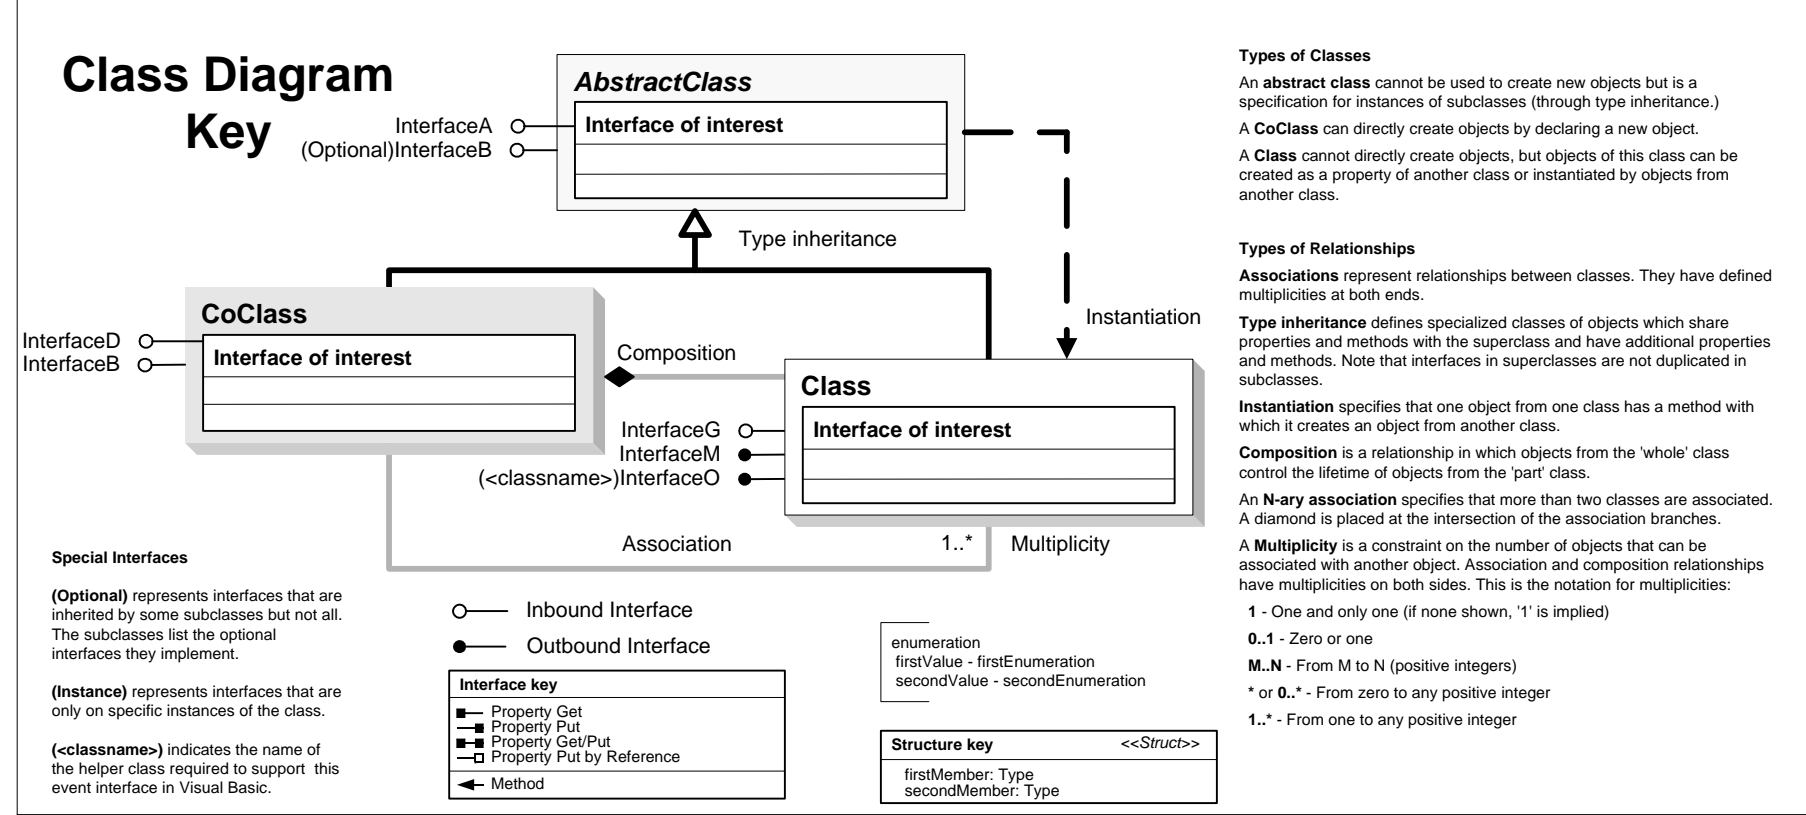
Class Diagram Key

AbstractClass

InterfaceA

(Optional)InterfaceB

Interface of interest

Type inheritance

Instantiation

CoClass

InterfaceD

InterfaceB

Interface of interest

Composition

Class

InterfaceG

InterfaceM

(<classname>)InterfaceO

Interface of interest

Association

1..*

Multiplicity

Special Interfaces

**(Optional)** represents interfaces that are inherited by some subclasses but not all. The subclasses list the optional interfaces they implement.

**(Instance)** represents interfaces that are only on specific instances of the class.

**(<classname>)** indicates the name of the helper class required to support this event interface in Visual Basic.

Inbound Interface

Outbound Interface

| Interface key |
|---|
| Property Get |
| Property Put |
| Property Get/Put |
| Property Put by Reference |
| Method |

enumeration
firstValue - firstEnumeration
secondValue - secondEnumeration

| Structure key | <<Struct>> |
|---|---|
| firstMember: Type | |
| secondMember: Type | |

Types of Classes

An **abstract class** cannot be used to create new objects but is a specification for instances of subclasses (through type inheritance.)

A **CoClass** can directly create objects by declaring a new object.

A **Class** cannot directly create objects, but objects of this class can be created as a property of another class or instantiated by objects from another class.

Types of Relationships

**Associations** represent relationships between classes. They have defined multiplicities at both ends.

**Type inheritance** defines specialized classes of objects which share properties and methods with the superclass and have additional properties and methods. Note that interfaces in superclasses are not duplicated in subclasses.

**Instantiation** specifies that one object from one class has a method with which it creates an object from another class.

**Composition** is a relationship in which objects from the 'whole' class control the lifetime of objects from the 'part' class.

An **N-ary association** specifies that more than two classes are associated. A diamond is placed at the intersection of the association branches.

A **Multiplicity** is a constraint on the number of objects that can be associated with another object. Association and composition relationships have multiplicities on both sides. This is the notation for multiplicities:

**1** - One and only one (if none shown, '1' is implied)

**0..1** - Zero or one

**M..N** - From M to N (positive integers)

**\*** or **0..\*** - From zero to any positive integer

**1..\*** - From one to any positive integer